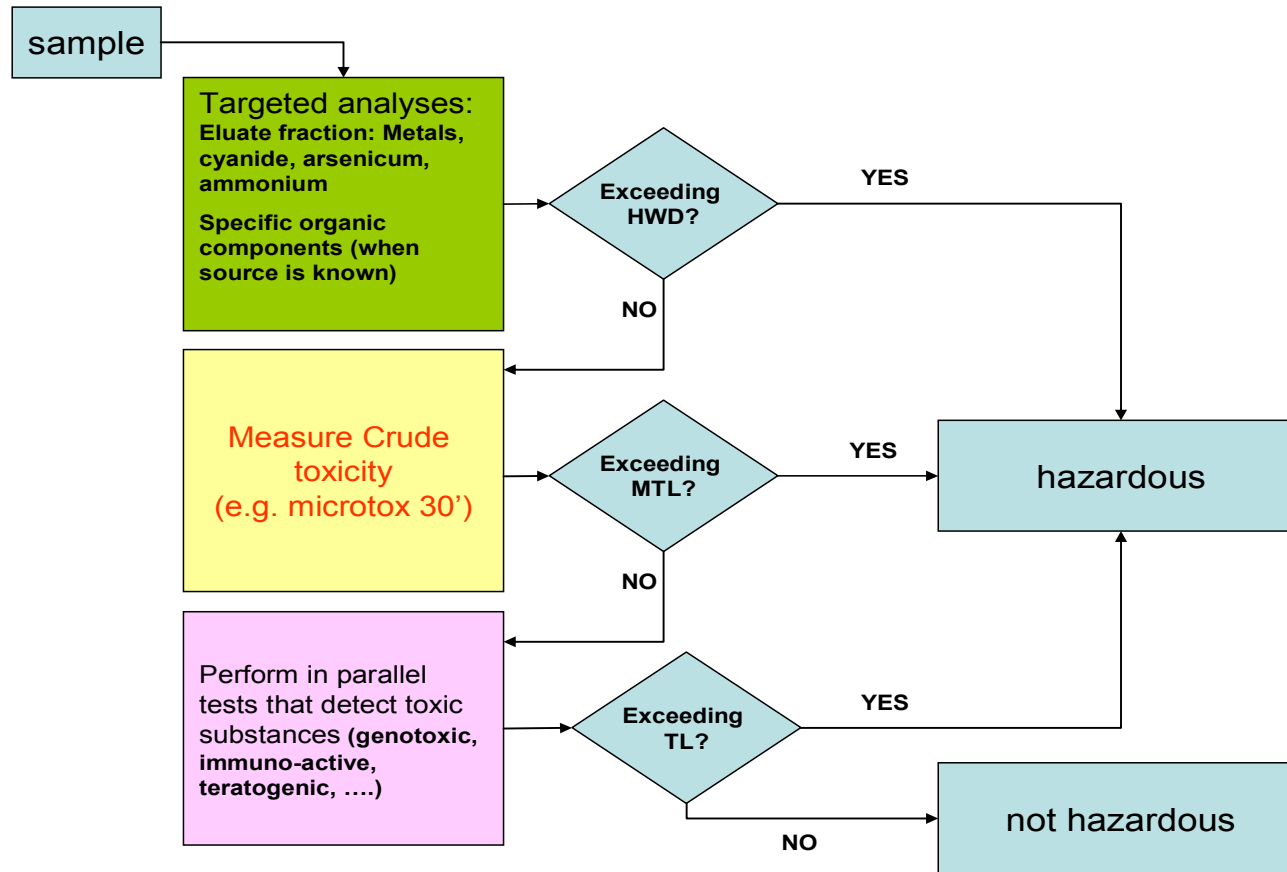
sample

Targeted analyses:
Eluate fraction: Metals, cyanide, arsenicum, ammonium

Specific organic components (when source is known)

Exceeding HWD?

YES

NO

Measure Crude toxicity (e.g. microtox 30')

Exceeding MTL?

YES

hazardous

NO

Perform in parallel tests that detect toxic substances (genotoxic, immuno-active, teratogenic, ….)

Exceeding TL?

YES

NO

not hazardous